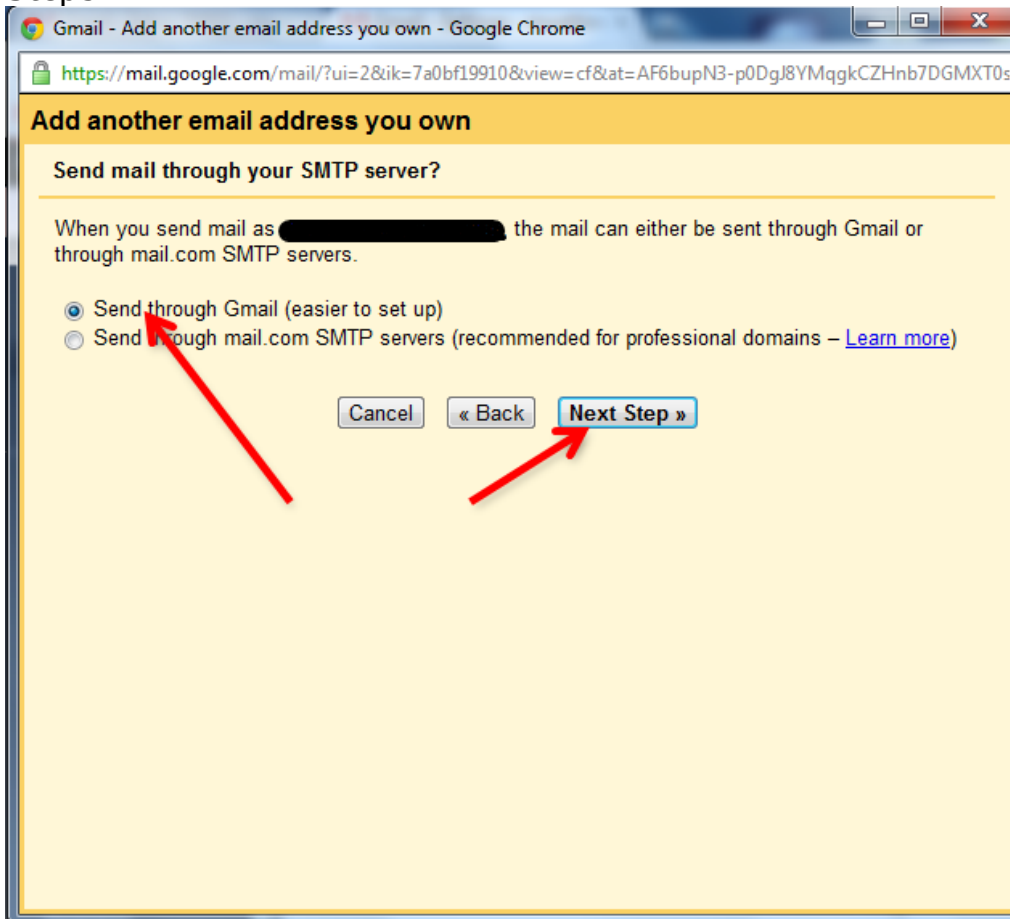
Gmail - Add another email address you own - Google Chrome

https://mail.google.com/mail/?ui=2&ik=7a0bf19910&view=cf&at=AF6bupN3-p0DgJ8YMqgkCZHnb7DGMXT0s

Add another email address you own

Send mail through your SMTP server?

When you send mail as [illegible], the mail can either be sent through Gmail or through mail.com SMTP servers.

Send through Gmail (easier to set up)
Send through mail.com SMTP servers (recommended for professional domains – Learn more)

Cancel « Back Next Step »